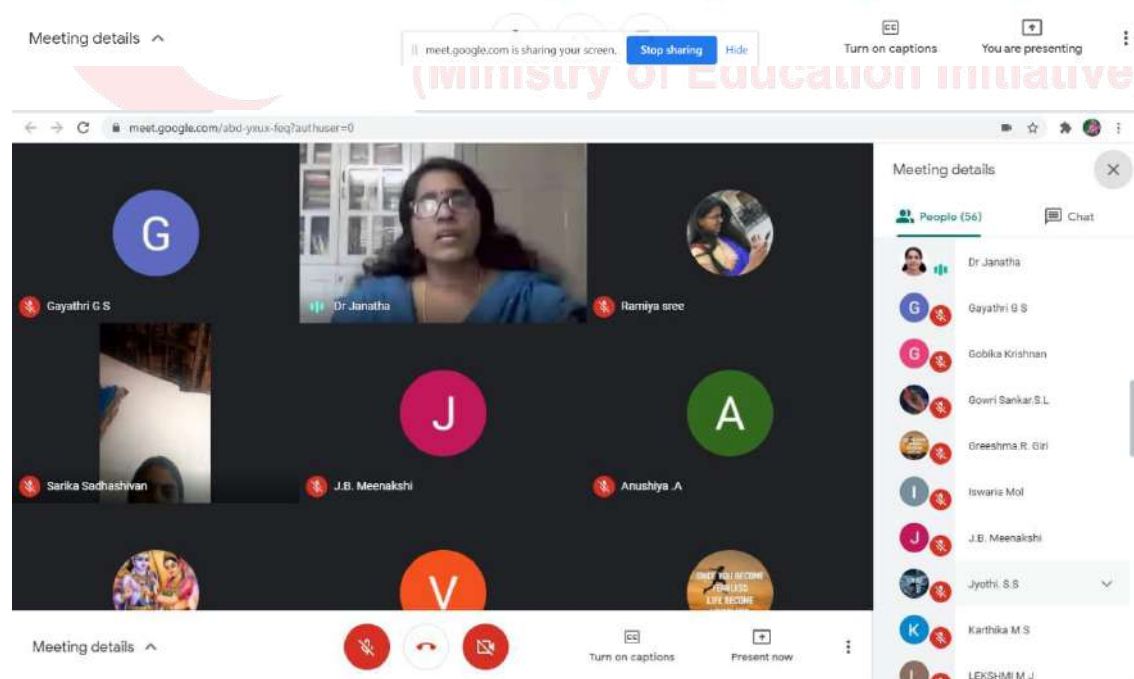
Meeting details ^

meet.google.com is sharing your screen. Stop sharing Hide

Turn on captions

You are presenting

(Ministry of Education Initiative

meet.google.com/abd-yxux-feq?authuser=0

G

Gayathri G S

Dr Janatha

Ramiya sree

Sarika Sadhashivan

J

J.B. Meenakshi

A

Anushiya .A

V

ONCE YOU BECOME FEARLESS LIFE BECOME

Meeting details ^

Turn on captions

Present now

Meeting details

People (56)

Chat

Dr Janatha

G Gayathri G S

G Gobika Krishnan

Gowri Sankar.S.L

Greeshma.R. Giri

I Iswaria Mol

J J.B. Meenakshi

Jyothi. S.S

K Karthika M S

LEKSHMI M J